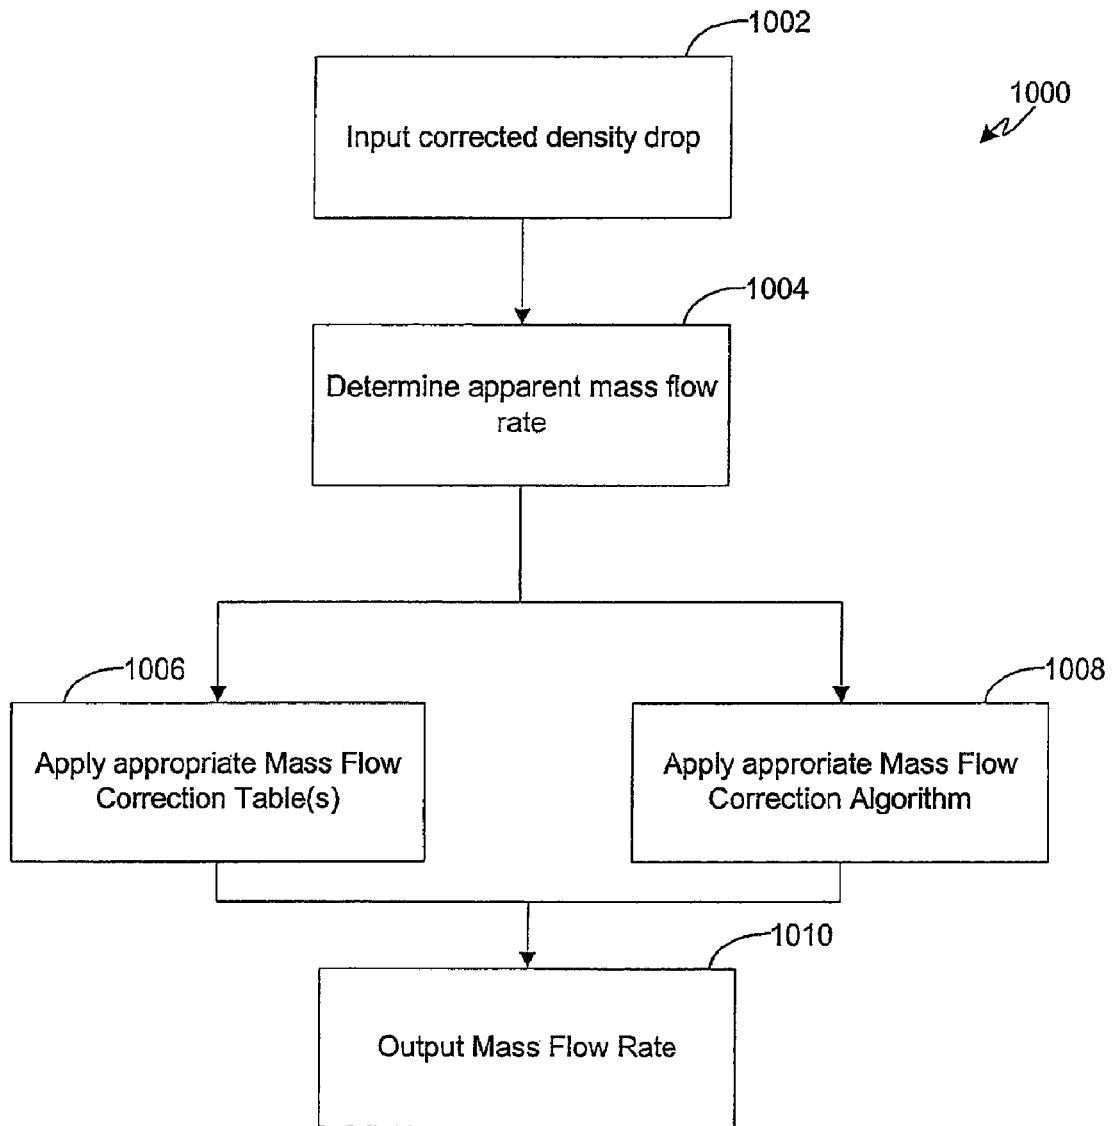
1002

1000

Input corrected density drop

1004

Determine apparent mass flow rate

1006

Apply appropriate Mass Flow Correction Table(s)

1008

Apply approriate Mass Flow Correction Algorithm

1010

Output Mass Flow Rate